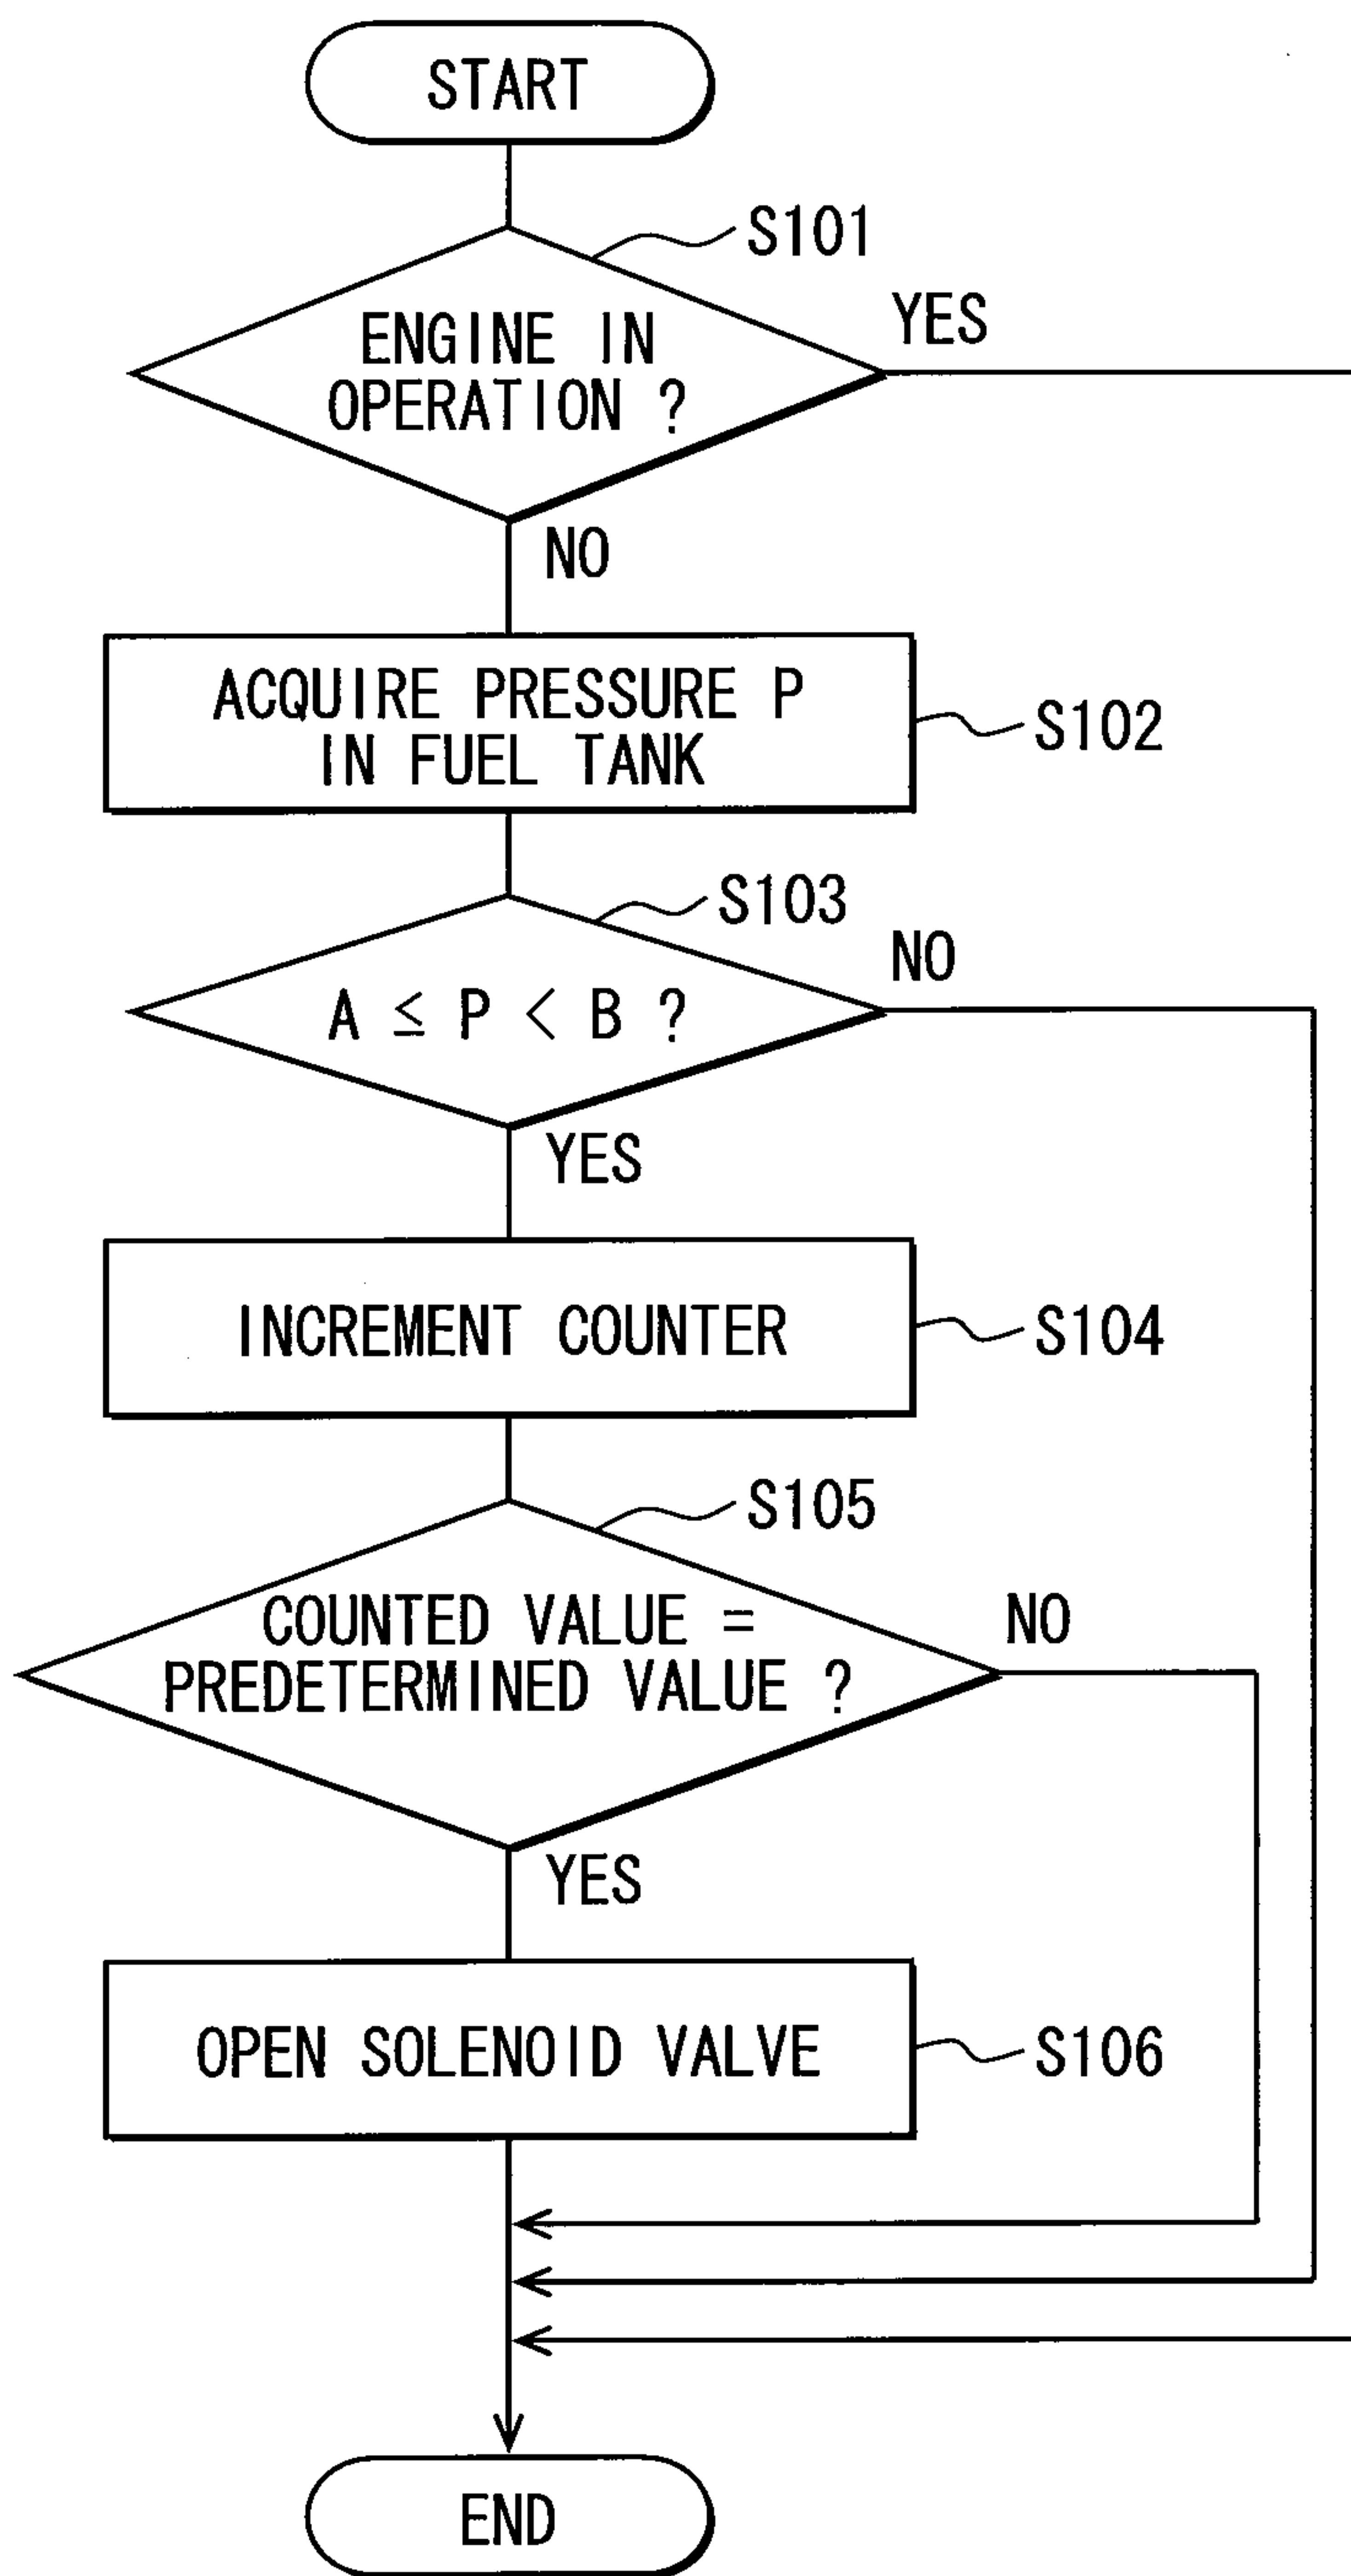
START

S101

ENGINE IN OPERATION ?

YES

NO

ACQUIRE PRESSURE P IN FUEL TANK

S102

S103

NO

$A \leq P < B$ ?

YES

INCREMENT COUNTER

S104

S105

COUNTED VALUE = PREDETERMINED VALUE ?

NO

YES

OPEN SOLENOID VALVE

S106

END